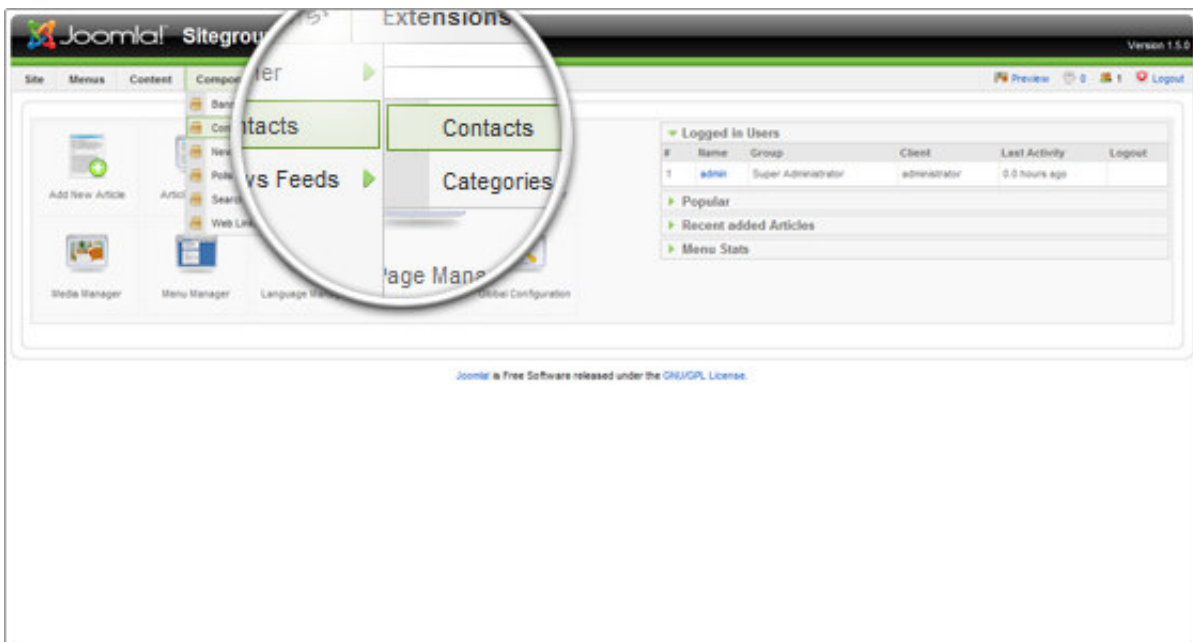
Joomla! Sitegrou

Extensions

Version 1.5.0

Site Menus Content Compo

Preview 0 1 Logout

Bann
Con
New
Polls
Search
Web Link

ler
ntacts
vs Feeds

Contacts
Categories

Add New Article
Artic

Media Manager
Menu Manager
Language Ma
Page Mana
Global Configuration

Logged in Users

| # | Name | Group | Client | Last Activity | Logout |
|---|---|---|---|---|---|
| 1 | admin | Super Administrator | administrator | 0.0 hours ago | |

Popular
Recent added Articles
Menu Stats

Joomla! is Free Software released under the GNU/GPL License.